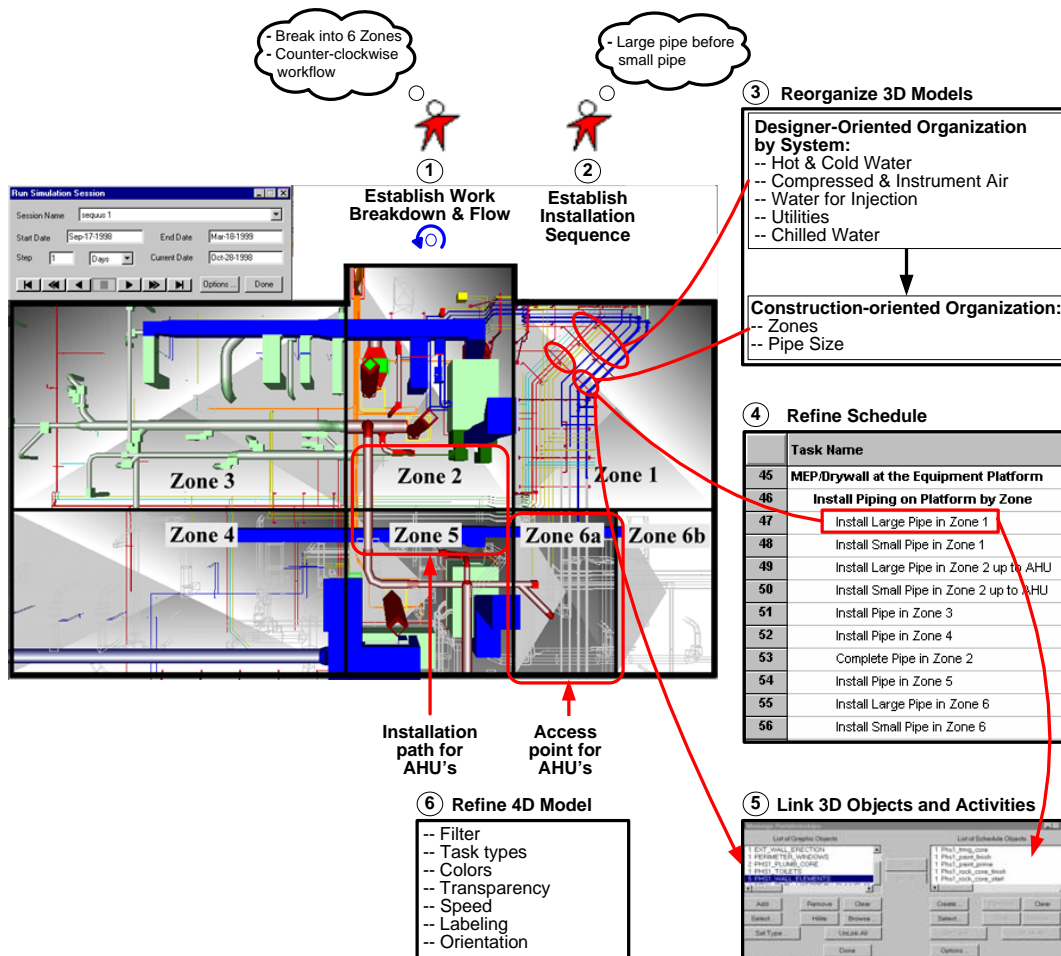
- Break into 6 Zones
- Counter-clockwise workflow

- Large pipe before small pipe

1 Establish Work Breakdown & Flow

2 Establish Installation Sequence

3 Reorganize 3D Models

Designer-Oriented Organization by System:
-- Hot & Cold Water
-- Compressed & Instrument Air
-- Water for Injection
-- Utilities
-- Chilled Water

Construction-oriented Organization:
-- Zones
-- Pipe Size

Run Simulation Session
Session Name sequus 1
Start Date Sep-17-1998 End Date Mar-18-1999
Step 1 Days Current Date Oct-28-1998
Options ... Done

Zone 3
Zone 2
Zone 1
Zone 4
Zone 5
Zone 6a
Zone 6b

Installation path for AHU's

Access point for AHU's

4 Refine Schedule

| | Task Name |
|---|---|
| 45 | MEP/Drywall at the Equipment Platform |
| 46 | Install Piping on Platform by Zone |
| 47 | Install Large Pipe in Zone 1 |
| 48 | Install Small Pipe in Zone 1 |
| 49 | Install Large Pipe in Zone 2 up to AHU |
| 50 | Install Small Pipe in Zone 2 up to AHU |
| 51 | Install Pipe in Zone 3 |
| 52 | Install Pipe in Zone 4 |
| 53 | Complete Pipe in Zone 2 |
| 54 | Install Pipe in Zone 5 |
| 55 | Install Large Pipe in Zone 6 |
| 56 | Install Small Pipe in Zone 6 |

6 Refine 4D Model
-- Filter
-- Task types
-- Colors
-- Transparency
-- Speed
-- Labeling
-- Orientation

5 Link 3D Objects and Activities

List of Graphic Objects
1 EXT_WALL_ERECTION
1 PERIMETER_WINDOWS
2 PHS1_PLUMB_CORE
1 PHS1_TOILETS
1 PHS1_WALL_ELEMENTS

List of Schedule Objects
1 Phs1_frmg_core
1 Phs1_paint_finish
1 Phs1_paint_prime
1 Phs1_rock_core_finish
1 Phs1_rock_core_start

Add Remove Clear Select... Hilite Browse... Set Type... UnLink All Done
Create... Clear Select... Options...